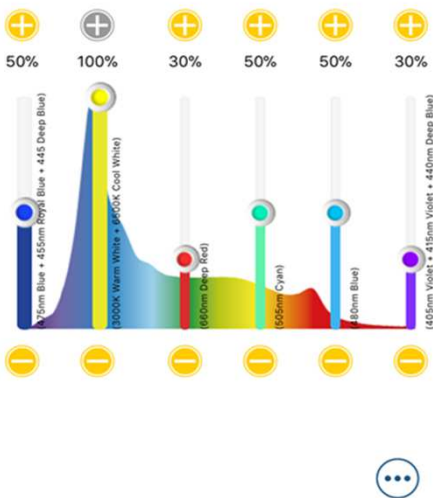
50%
100%
30%
50%
50%
30%

(475nm Blue + 455nm Royal Blue + 445 Deep Blue)
(3000K Warm White + 6500K Cool White)
(660nm Deep Red)
(505nm Cyan)
(480nm Blue)
(405nm Violet + 415nm Violet + 440nm Deep Blue)